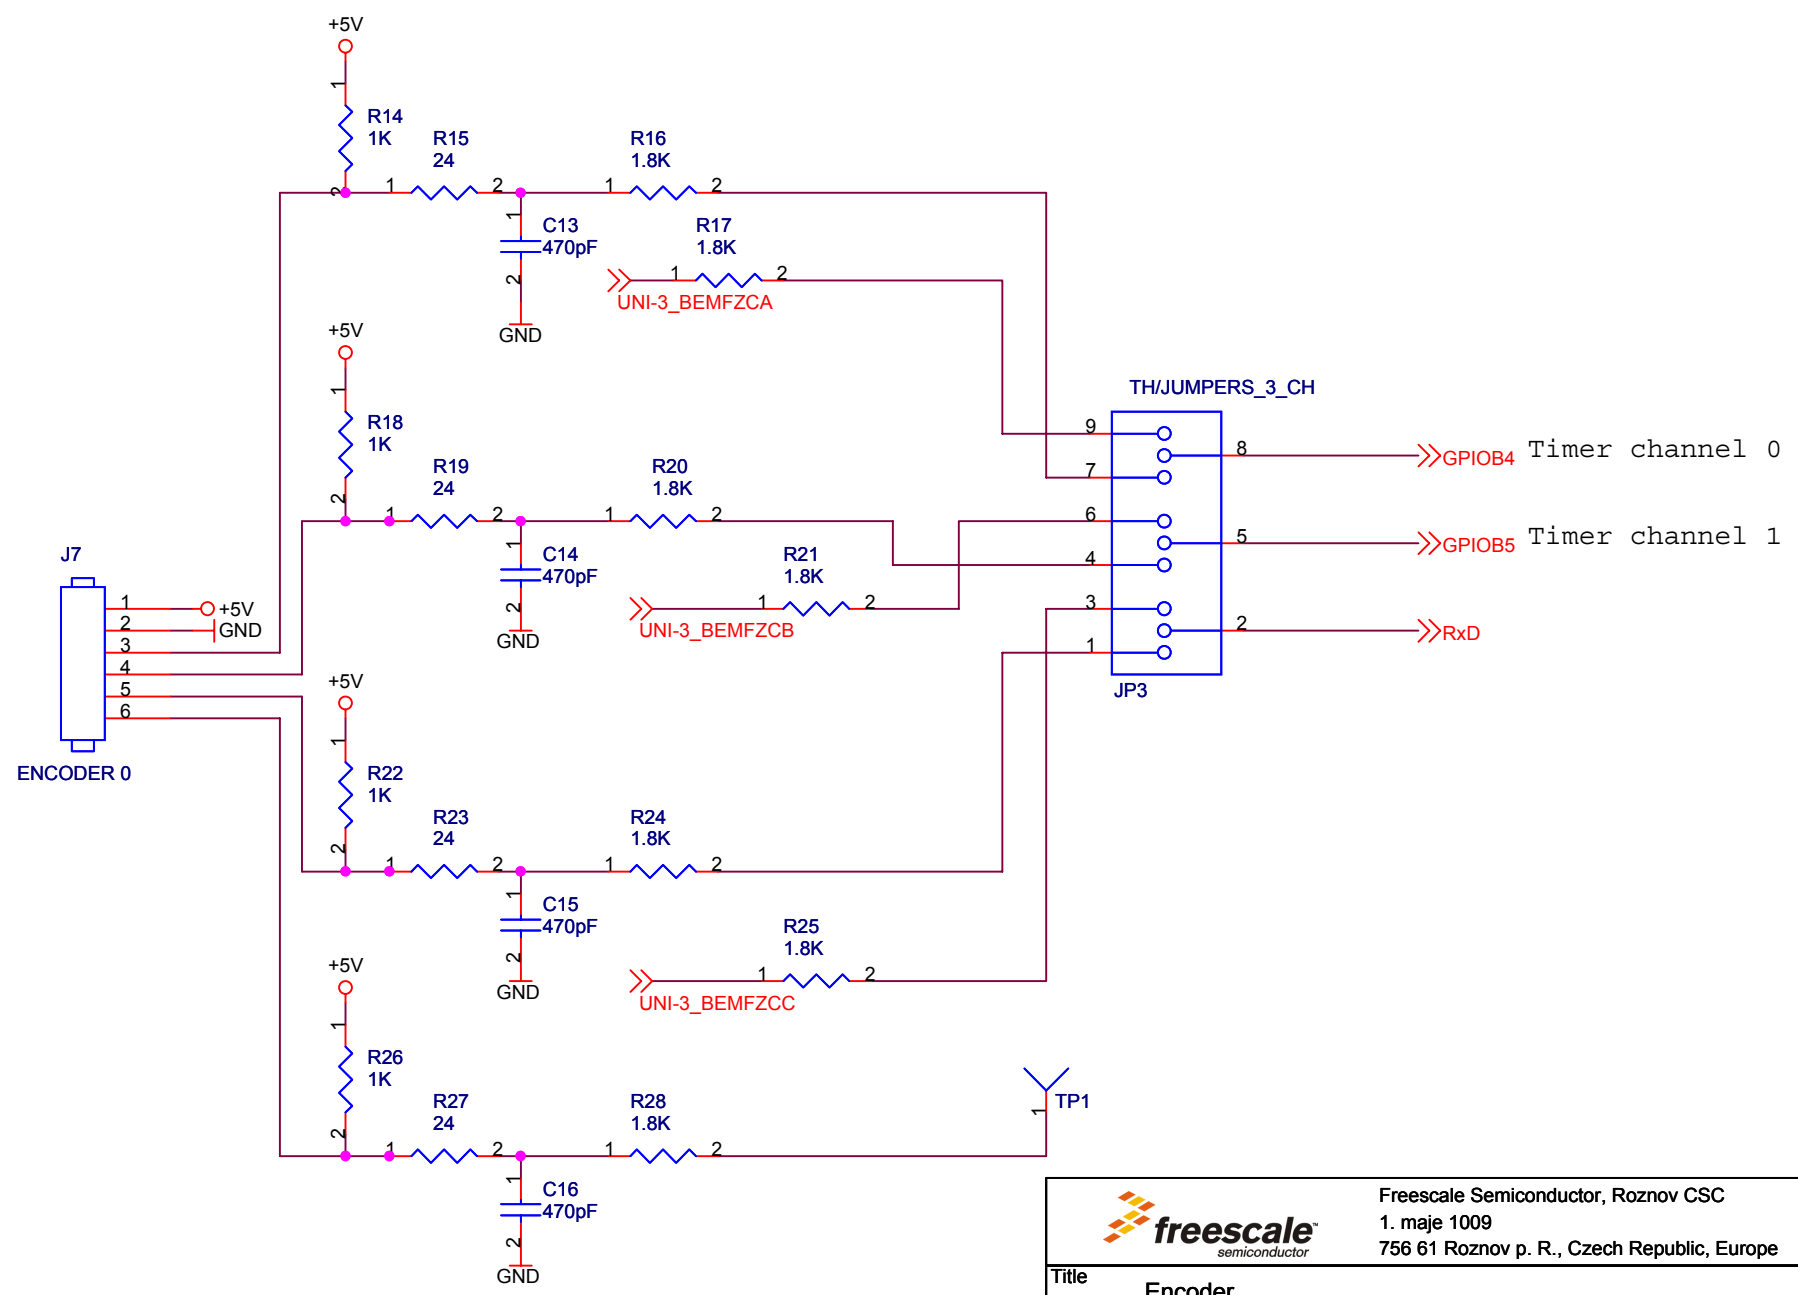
+5V
1
R14
1K
2
R15
24
1 2
R16
1.8K
1 2
1
C13
470pF
2
GND
R17
1.8K
1 2
UNI-3_BEMFZCA

+5V
1
R18
1K
2
R19
24
1 2
R20
1.8K
1 2
1
C14
470pF
2
GND
R21
1.8K
1 2
UNI-3_BEMFZCB

TH/JUMPERS_3_CH
9
8
7
6
5
4
3
2
1
JP3
GPIOB4 Timer channel 0
GPIOB5 Timer channel 1
RxD

J7
1 +5V
2 GND
3
4
5
6
ENCODER 0

+5V
1
R22
1K
2
R23
24
1 2
R24
1.8K
1 2
1
C15
470pF
2
GND
R25
1.8K
1 2
UNI-3_BEMFZCC

+5V
1
R26
1K
2
R27
24
1 2
R28
1.8K
1 2
1
TP1
1
C16
470pF
2
GND

freescale semiconductor
Freescale Semiconductor, Roznov CSC
1. maje 1009
756 61 Roznov p. R., Czech Republic, Europe
Title
Encoder